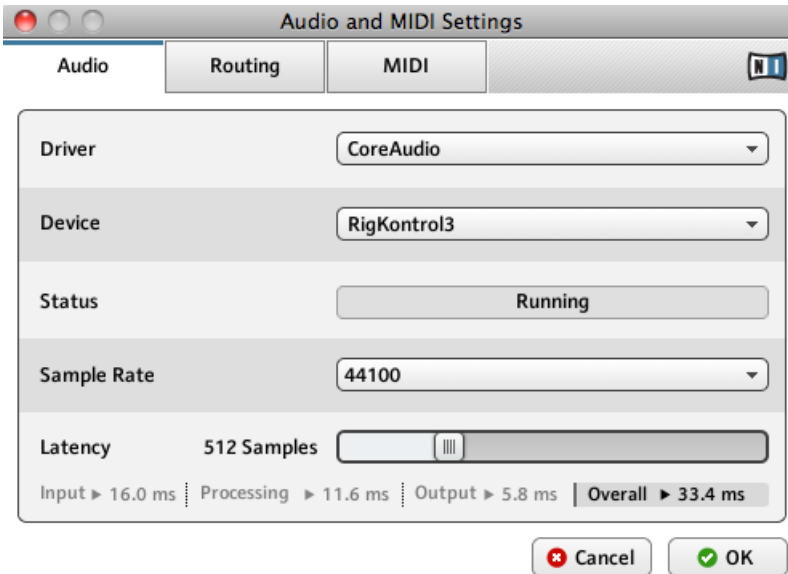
Audio and MIDI Settings

Audio | Routing | MIDI

NI

Driver
CoreAudio

Device
RigKontrol3

Status
Running

Sample Rate
44100

Latency 512 Samples

Input ▸ 16.0 ms | Processing ▸ 11.6 ms | Output ▸ 5.8 ms | Overall ▸ 33.4 ms

Cancel
OK